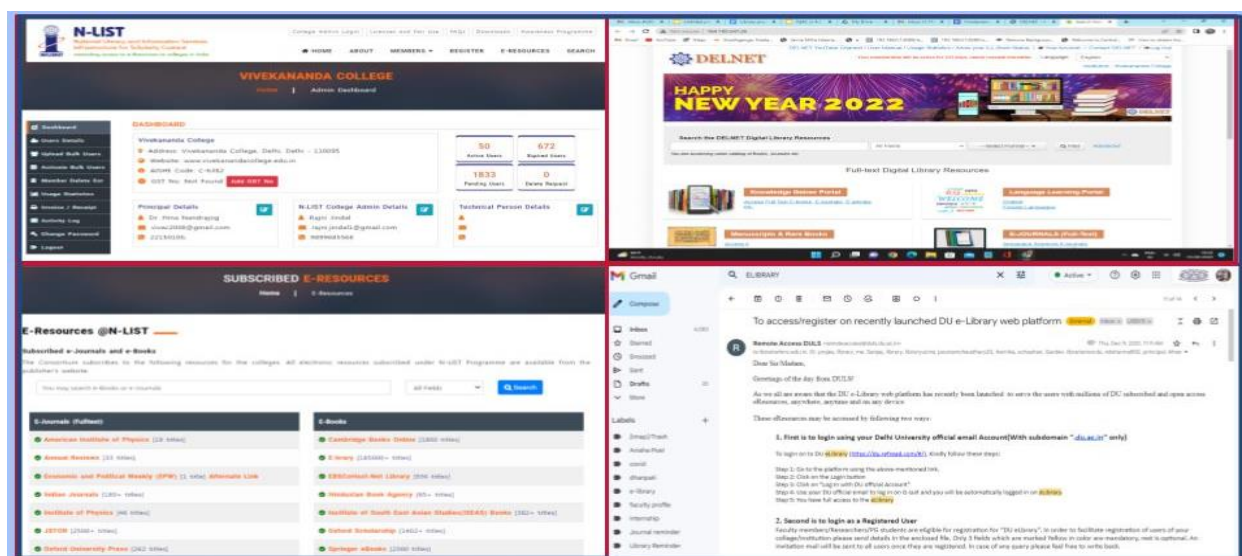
N-LIST

College Admin Login | Licensee and Fair Use | FAQs | Downloads | Awareness Programme

HOME ABOUT MEMBERS REGISTER E-RESOURCES SEARCH

VIVEKANANDA COLLEGE

Home | Admin Dashboard

Dashboard
Users Details
Upload Bulk Users
Activate Bulk Users
Member Delete Etc
Usage Statistics
Invoice / Receipt
Activity Log
Change Password
Logout

DASHBOARD

Vivekananda College
Address: Vivekananda College, Delhi, Delhi - 110095
Website: www.vivekanandacollege.edu.in
AISHE Code: C-4382
GST No: Not Found Add GST No

50 Active Users
672 Expired Users
1833 Pending Users
0 Delete Request

Principal Details
Dr. Hina Nandrajog
vivac2008@gmail.com
22150186

N-LIST College Admin Details
Rajni Jindal
rajni.jindal1@gmail.com
9899683566

Technical Person Details

DELNET

HAPPY NEW YEAR 2022

Search the DELNET Digital Library Resources

Full-text Digital Library Resources

Knowledge Bakiran Portal

Language Learning Portal

Manuscripts & Rare Books

SUBSCRIBED E-RESOURCES

Home | E-Resources

E-Resources @N-LIST

Subscribed e-Journals and e-Books

The Consortium subscribes to the following resources for the colleges. All electronic resources subscribed under N-LIST Programme are available from the publisher's website.

You may search in Books or e-Journals

All Fields

Search

E-Journals (Fulltext)
American Institute of Physics (18 titles)
Annual Reviews (33 titles)
Economic and Political Weekly (EPW) (1 title) Alternate Link
Indian Journals (180+ titles)
Institute of Physics (46 titles)
JSTOR (2500+ titles)
Oxford University Press (262 titles)

E-Books
Cambridge Books Online (1800 titles)
E-brary (185000+ titles)
EBSCoHost-Net Library (936 titles)
Hindustan Book Agency (65+ titles)
Institute of South East Asian Studies(ISEAS) Books (382+ titles)
Oxford Scholarship (1402+ titles)
Springer eBooks (2000 titles)

Gmail

ELIBRARY

Compose

Inbox
Starred
Snoozed
Sent
Drafts
More

Labels

To access/register on recently launched DU e-Library web platform

Remote Access DULS

Dear Sir/Madam,

Greetings of the day from DULS!

As we all are aware that the DU e-Library web platform has recently been launched to serve the users with millions of DU subscribed and open access eResources, anywhere, anytime and on any device.

These eResources may be accessed by following two ways:

1. First is to login using your Delhi University official email Account(With subdomain ".du.ac.in" only)

To login on to DU eLibrary (https://du.remotexs.co/), Kindly follow these steps:

Step 1: Go to the platform using the above-mentioned link.
Step 2: Click on the Login button
Step 3: Click on "Log in with DU official Account"
Step 4: Use your DU official email to log in on G-suit and you will be automatically logged in on eLibrary.
Step 5: You have full access to the eLibrary

2. Second is to login as a Registered User

Faculty members/Researchers/PG students are eligible for registration for "DU eLibrary", in order to facilitate registration of users of your college/institution please send details in the enclosed file. Only 3 fields which are marked Yellow in color are mandatory, rest is optional. An invitation mail will be sent to all users once they are registered. In case of any query please feel free to write back.